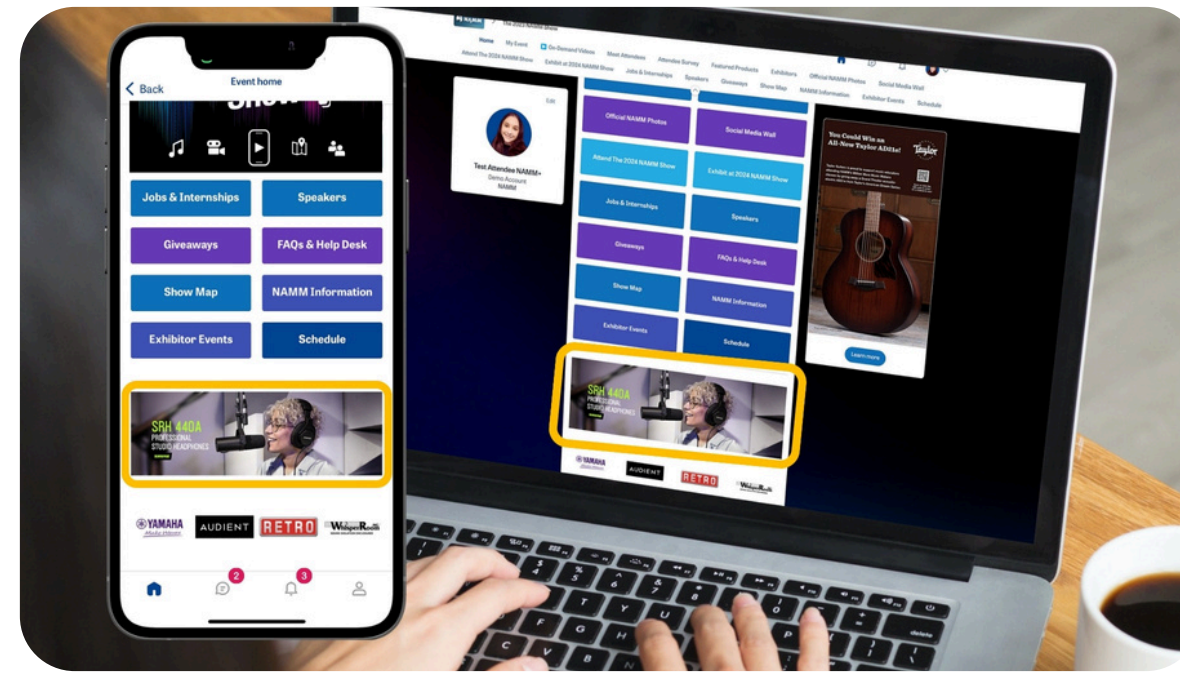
Back
Event home

Jobs & Internships
Speakers
Giveaways
FAQs & Help Desk
Show Map
NAMM Information
Exhibitor Events
Schedule

SRH 440A
PROFESSIONAL STUDIO HEADPHONES

YAMAHA
AUDIENT
RETRO
WhisperRoom

2
3

The 2024 NAMM Show
Home
My Event
On-Demand Videos
Meet Attendees
Attendee Survey
Featured Products
Exhibitors
Official NAMM Photos
Social Media Wall
Attend The 2024 NAMM Show
Exhibit at 2024 NAMM Show
Jobs & Internships
Speakers
Giveaways
Show Map
NAMM Information
Exhibitor Events
Schedule

Edit
Test Attendee NAMM+
Demo Account
NAMM

Official NAMM Photos
Social Media Wall
Attend The 2024 NAMM Show
Exhibit at 2024 NAMM Show
Jobs & Internships
Speakers
Giveaways
FAQs & Help Desk
Show Map
NAMM Information
Exhibitor Events
Schedule

SRH 440A
PROFESSIONAL STUDIO HEADPHONES

YAMAHA
AUDIENT
RETRO
WhisperRoom

You Could Win an All-New Taylor AD11e!
Taylor
Learn more